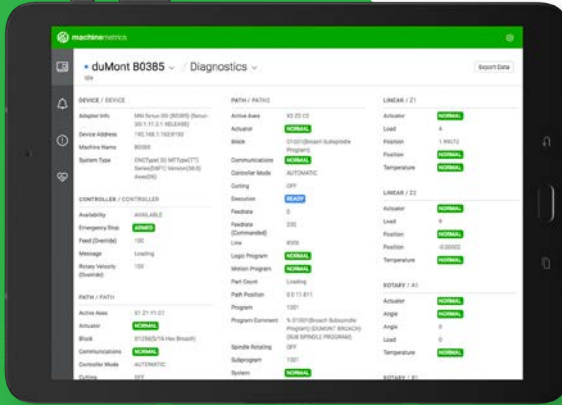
machinemetrics

duMont B03B5 | Diagnostics

Idle

Export Data

DEVICE / DEVICE

Adapter Info: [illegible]

Device Address: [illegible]

Machine Name: B03B5

System Type: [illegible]

CONTROLLER / CONTROLLER

Availability: AVAILABLE

Emergency Stop: ARMED

Feed (Override): 100

Message: Loading

Rotary Velocity (Override): 100

PATH / PATH

Active Axes: X1 Z1 Y1 C1

Actuator: NORMAL

Block: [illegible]

Communications: NORMAL

Controller Mode: AUTOMATIC

Cutting: OFF

PATH / PATH2

Active Axes: X2 Z2 C2

Actuator: NORMAL

Block: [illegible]

Communications: NORMAL

Controller Mode: AUTOMATIC

Cutting: OFF

Execution: READY

Feedrate: 0

Feedrate (Commanded): 200

Line: 8005

Logic Program: NORMAL

Motion Program: NORMAL

Part Count: Loading

Path Position: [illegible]

Program: 1001

Program Comment: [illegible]

Spindle Rotating: OFF

Subprogram: 1001

System: NORMAL

LINEAR / Z1

Actuator: NORMAL

Load: 4

Position: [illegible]

Position: NORMAL

Temperature: NORMAL

LINEAR / Z2

Actuator: NORMAL

Load: 4

Position: NORMAL

Position: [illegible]

Temperature: NORMAL

ROTARY / A1

Actuator: NORMAL

Angle: NORMAL

Angle: 0

Load: 0

Temperature: NORMAL

ROTARY / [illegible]